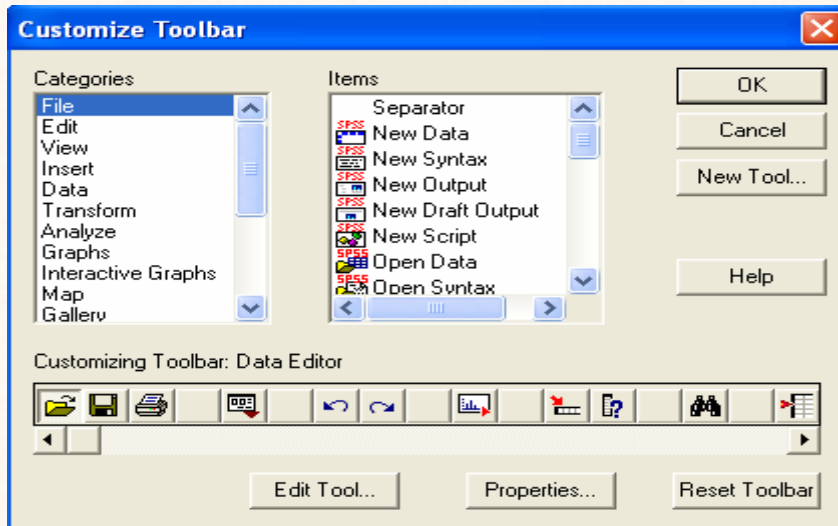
Customize Toolbar

Categories

File
Edit
View
Insert
Data
Transform
Analyze
Graphs
Interactive Graphs
Map
Gallery

Items

Separator
New Data
New Syntax
New Output
New Draft Output
New Script
Open Data
Open Syntax

OK

Cancel

New Tool...

Help

Customizing Toolbar: Data Editor

Edit Tool...

Properties...

Reset Toolbar